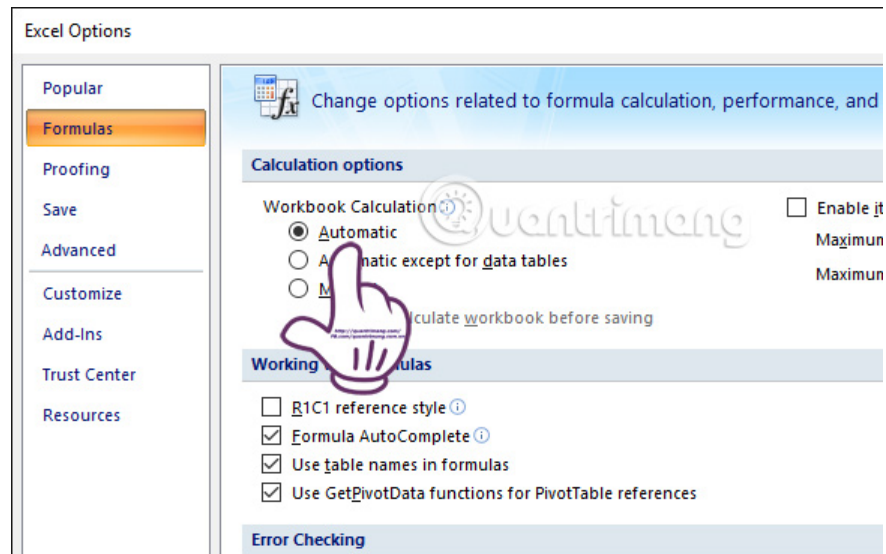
Excel Options

Popular
Formulas
Proofing
Save
Advanced
Customize
Add-Ins
Trust Center
Resources

Change options related to formula calculation, performance, and

Calculation options

Workbook Calculation
Automatic
A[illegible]matic except for data tables
M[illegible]
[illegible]lculate workbook before saving

Enable it
Maximum
Maximum

Quantrimang

Working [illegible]mulas

R1C1 reference style
Formula AutoComplete
Use table names in formulas
Use GetPivotData functions for PivotTable references

Error Checking